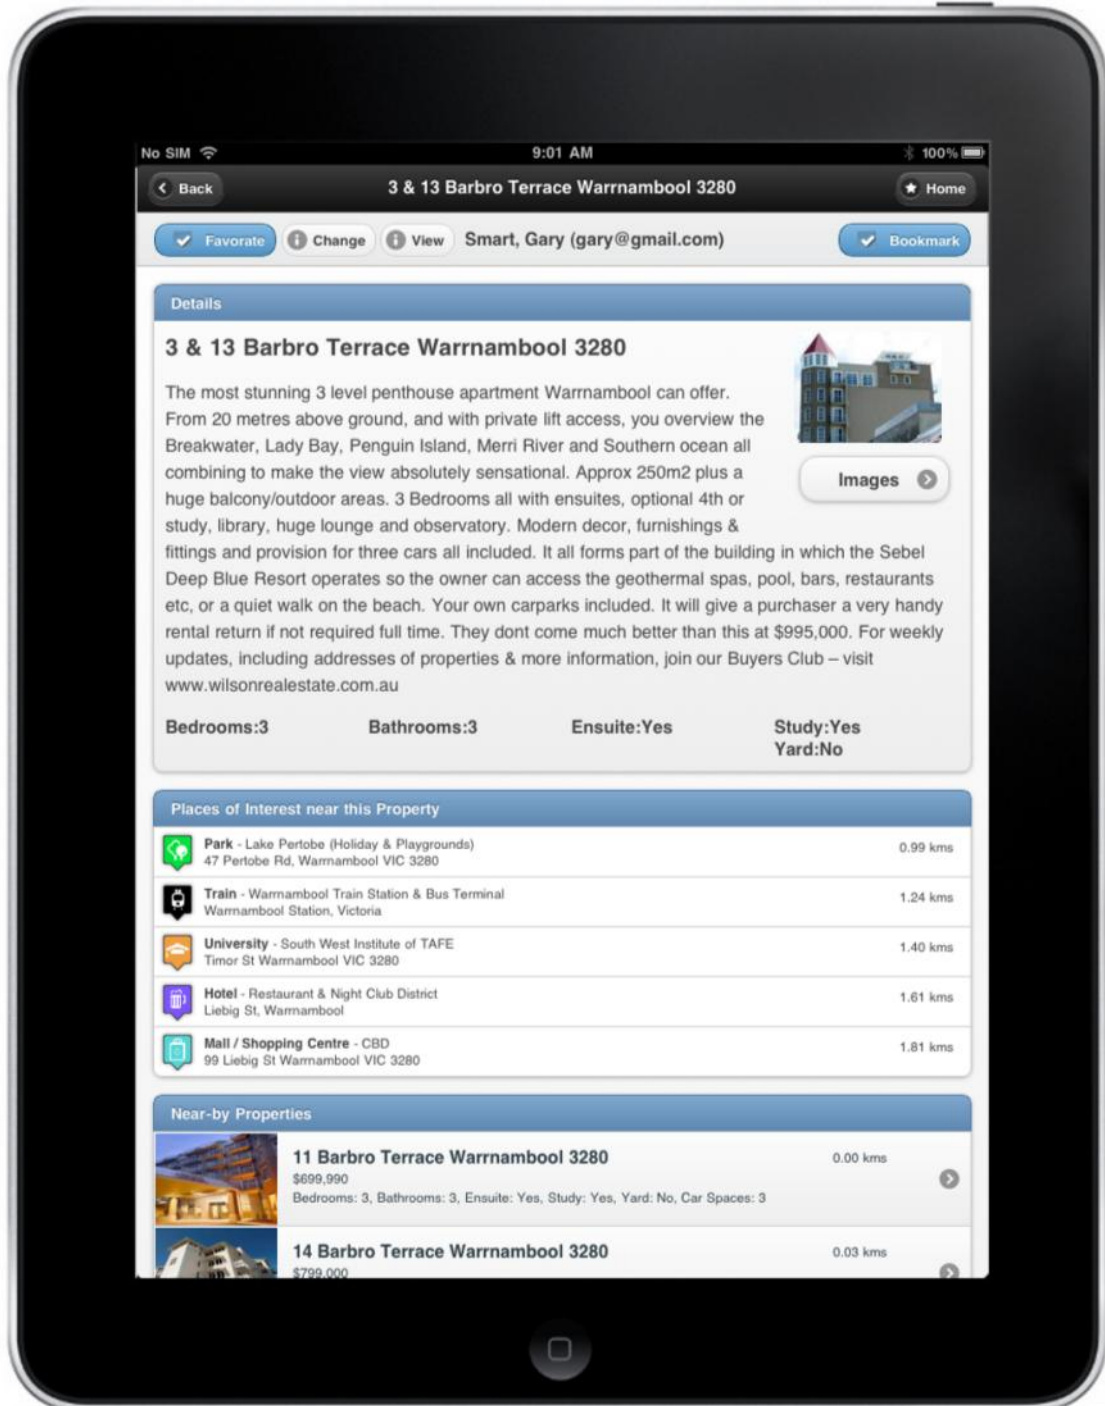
No SIM 9:01 AM 100%

Back 3 & 13 Barbro Terrace Warrnambool 3280 Home

Favorate Change View Smart, Gary (gary@gmail.com) Bookmark

Details

3 & 13 Barbro Terrace Warrnambool 3280

Images

The most stunning 3 level penthouse apartment Warrnambool can offer. From 20 metres above ground, and with private lift access, you overview the Breakwater, Lady Bay, Penguin Island, Merri River and Southern ocean all combining to make the view absolutely sensational. Approx 250m2 plus a huge balcony/outdoor areas. 3 Bedrooms all with ensuites, optional 4th or study, library, huge lounge and observatory. Modern decor, furnishings & fittings and provision for three cars all included. It all forms part of the building in which the Sebel Deep Blue Resort operates so the owner can access the geothermal spas, pool, bars, restaurants etc, or a quiet walk on the beach. Your own carparks included. It will give a purchaser a very handy rental return if not required full time. They dont come much better than this at $995,000. For weekly updates, including addresses of properties & more information, join our Buyers Club – visit www.wilsonrealestate.com.au

Bedrooms:3 Bathrooms:3 Ensuite:Yes Study:Yes Yard:No

Places of Interest near this Property

Park - Lake Pertobe (Holiday & Playgrounds)
47 Pertobe Rd, Warrnambool VIC 3280 0.99 kms

Train - Warrnambool Train Station & Bus Terminal
Warrnambool Station, Victoria 1.24 kms

University - South West Institute of TAFE
Timor St Warrnambool VIC 3280 1.40 kms

Hotel - Restaurant & Night Club District
Liebig St, Warrnambool 1.61 kms

Mall / Shopping Centre - CBD
99 Liebig St Warrnambool VIC 3280 1.81 kms

Near-by Properties

11 Barbro Terrace Warrnambool 3280 0.00 kms
$699,990
Bedrooms: 3, Bathrooms: 3, Ensuite: Yes, Study: Yes, Yard: No, Car Spaces: 3

14 Barbro Terrace Warrnambool 3280 0.03 kms
$799,000